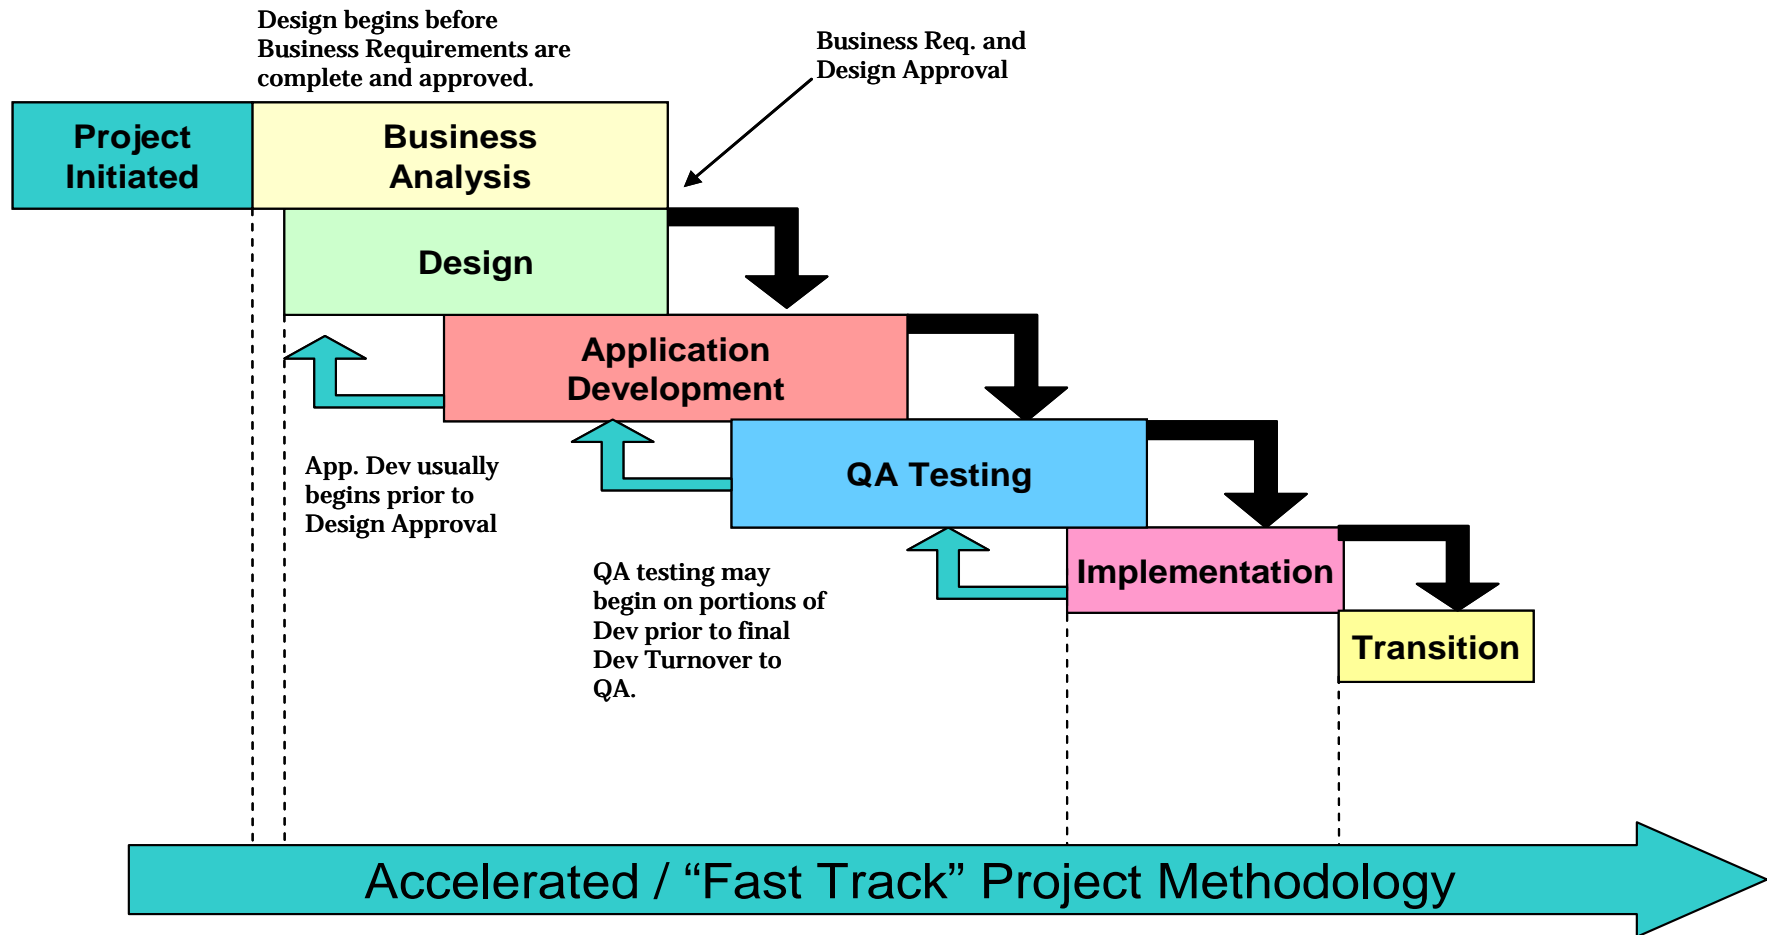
Design begins before Business Requirements are complete and approved.

Business Req. and Design Approval

Project Initiated

Business Analysis

Design

Application Development

QA Testing

Implementation

Transition

App. Dev usually begins prior to Design Approval

QA testing may begin on portions of Dev prior to final Dev Turnover to QA.

Accelerated / “Fast Track” Project Methodology